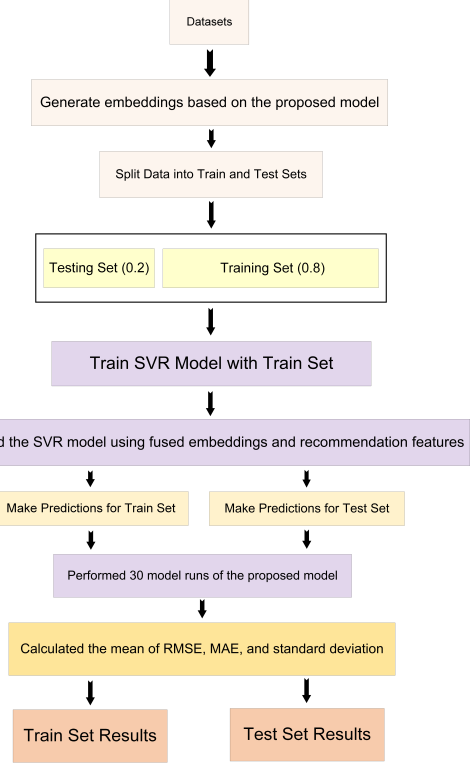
Datasets

Generate embeddings based on the proposed model

Split Data into Train and Test Sets

Testing Set (0.2)

Training Set (0.8)

Train SVR Model with Train Set

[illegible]d the SVR model using fused embeddings and recommendation features

Make Predictions for Train Set

Make Predictions for Test Set

Performed 30 model runs of the proposed model

Calculated the mean of RMSE, MAE, and standard deviation

Train Set Results

Test Set Results